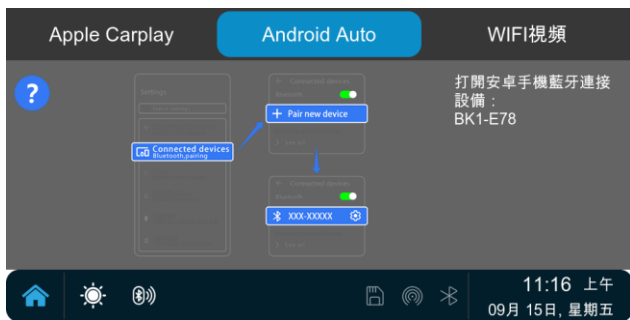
Apple Carplay

Android Auto

WIFI視頻

?

Settings

Connected devices
Bluetooth, pairing

Connected devices
Bluetooth

+ Pair new device

Connected devices
Bluetooth

XXX-XXXXX

打開安卓手機藍牙連接設備：
BK1-E78

11:16 上午
09月 15日, 星期五